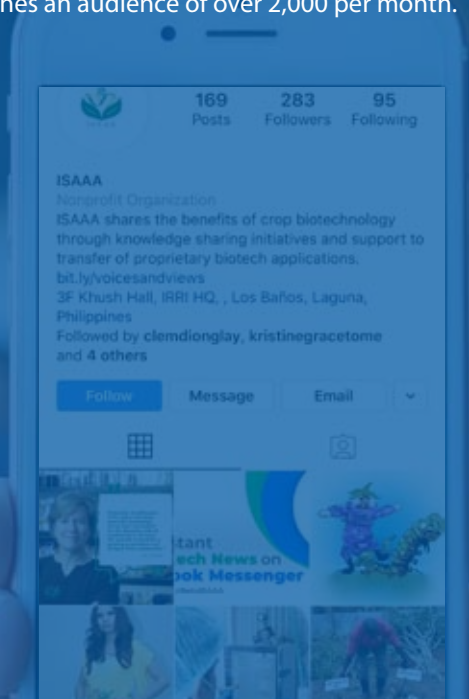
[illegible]hes an audience of over 2,000 per month.

169 Posts
283 Followers
95 Following

ISAAA
Nonprofit Organization
ISAAA shares the benefits of crop biotechnology through knowledge sharing initiatives and support to transfer of proprietary biotech applications.
bit.ly/voicesandviews
3F Khush Hall, IRRI HQ, , Los Baños, Laguna, Philippines
Followed by clemdionglay, kristinegracetome and 4 others

Follow
Message
Email

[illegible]tant
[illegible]ech News on
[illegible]ook Messenger